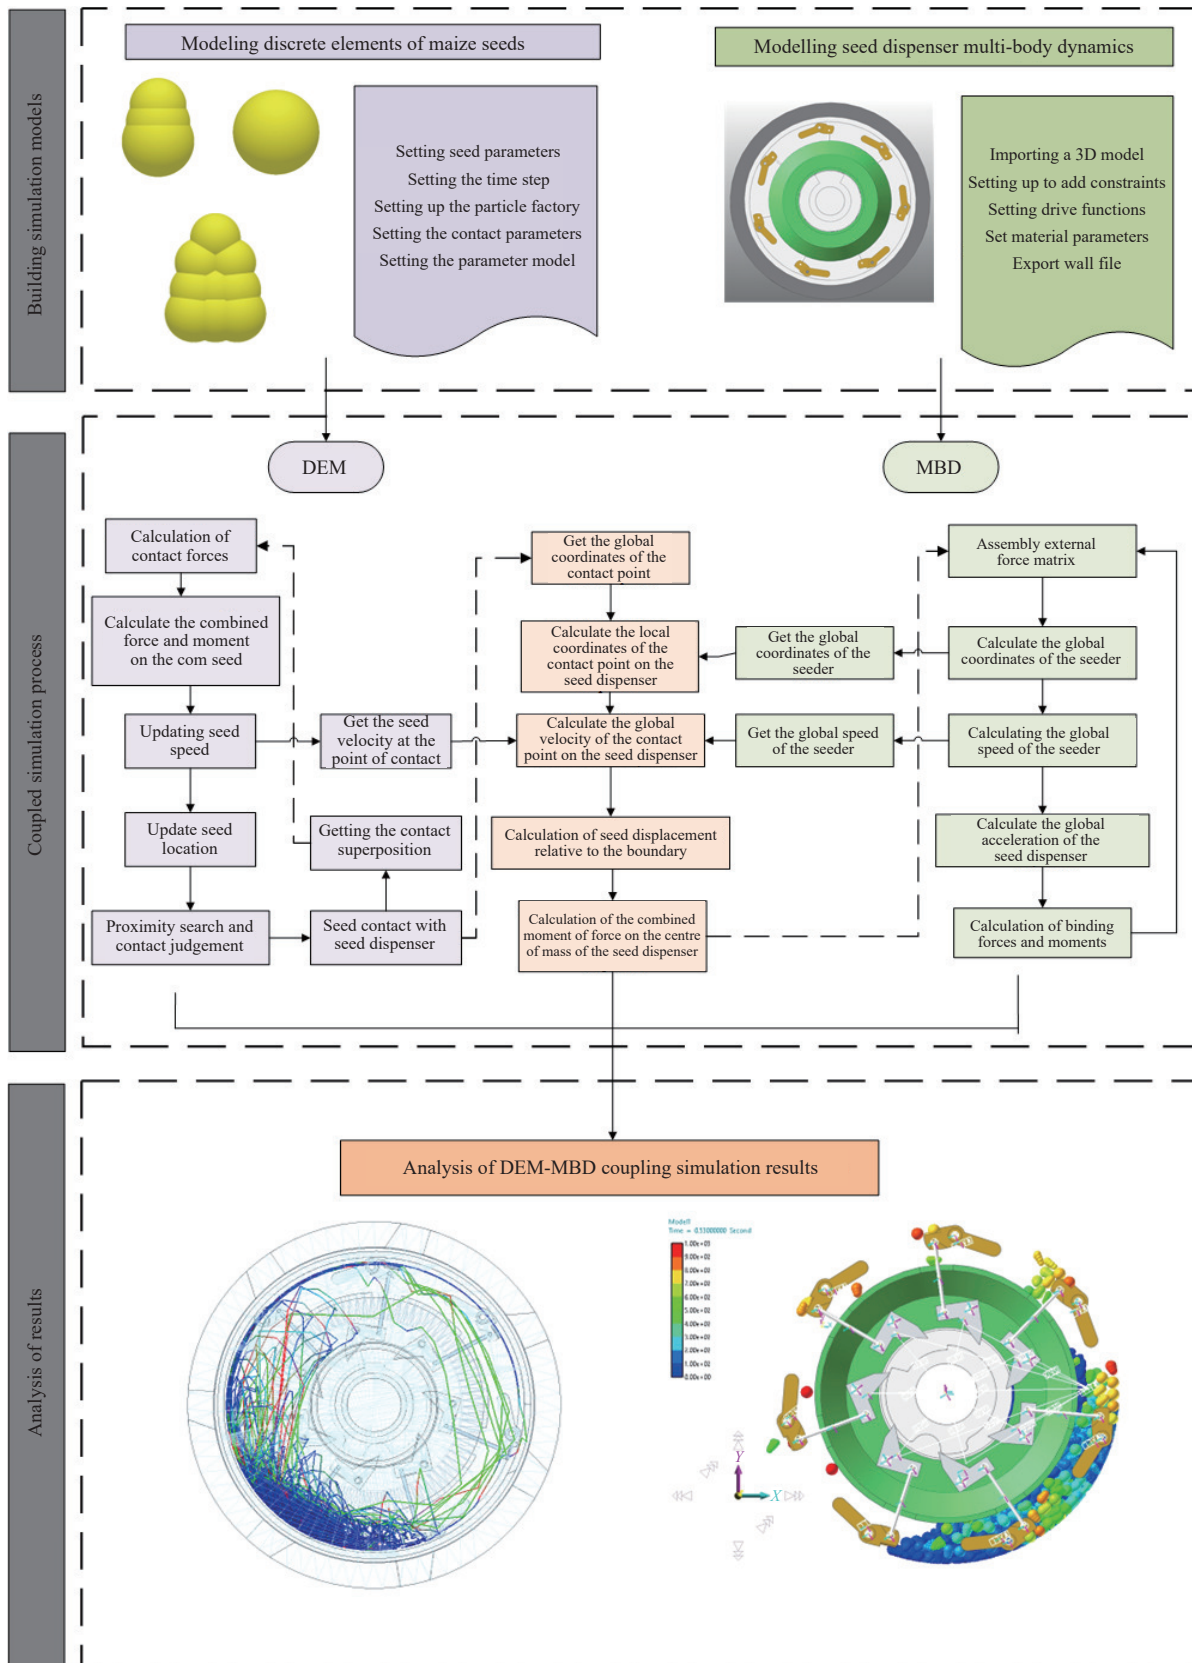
Building simulation models

Modeling discrete elements of maize seeds

Setting seed parameters
Setting the time step
Setting up the particle factory
Setting the contact parameters
Setting the parameter model

Modelling seed dispenser multi-body dynamics

Importing a 3D model
Setting up to add constraints
Setting drive functions
Set material parameters
Export wall file

Coupled simulation process

DEM

MBD

Calculation of contact forces

Calculate the combined force and moment on the com seed

Updating seed speed

Update seed location

Proximity search and contact judgement

Get the seed velocity at the point of contact

Getting the contact superposition

Seed contact with seed dispenser

Get the global coordinates of the contact point

Calculate the local coordinates of the contact point on the seed dispenser

Calculate the global velocity of the contact point on the seed dispenser

Calculation of seed displacement relative to the boundary

Calculation of the combined moment of force on the centre of mass of the seed dispenser

Get the global coordinates of the seeder

Get the global speed of the seeder

Assembly external force matrix

Calculate the global coordinates of the seeder

Calculating the global speed of the seeder

Calculate the global acceleration of the seed dispenser

Calculation of binding forces and moments

Analysis of results

Analysis of DEM-MBD coupling simulation results

Model1
Time = 0.53000000 Second

Y
X